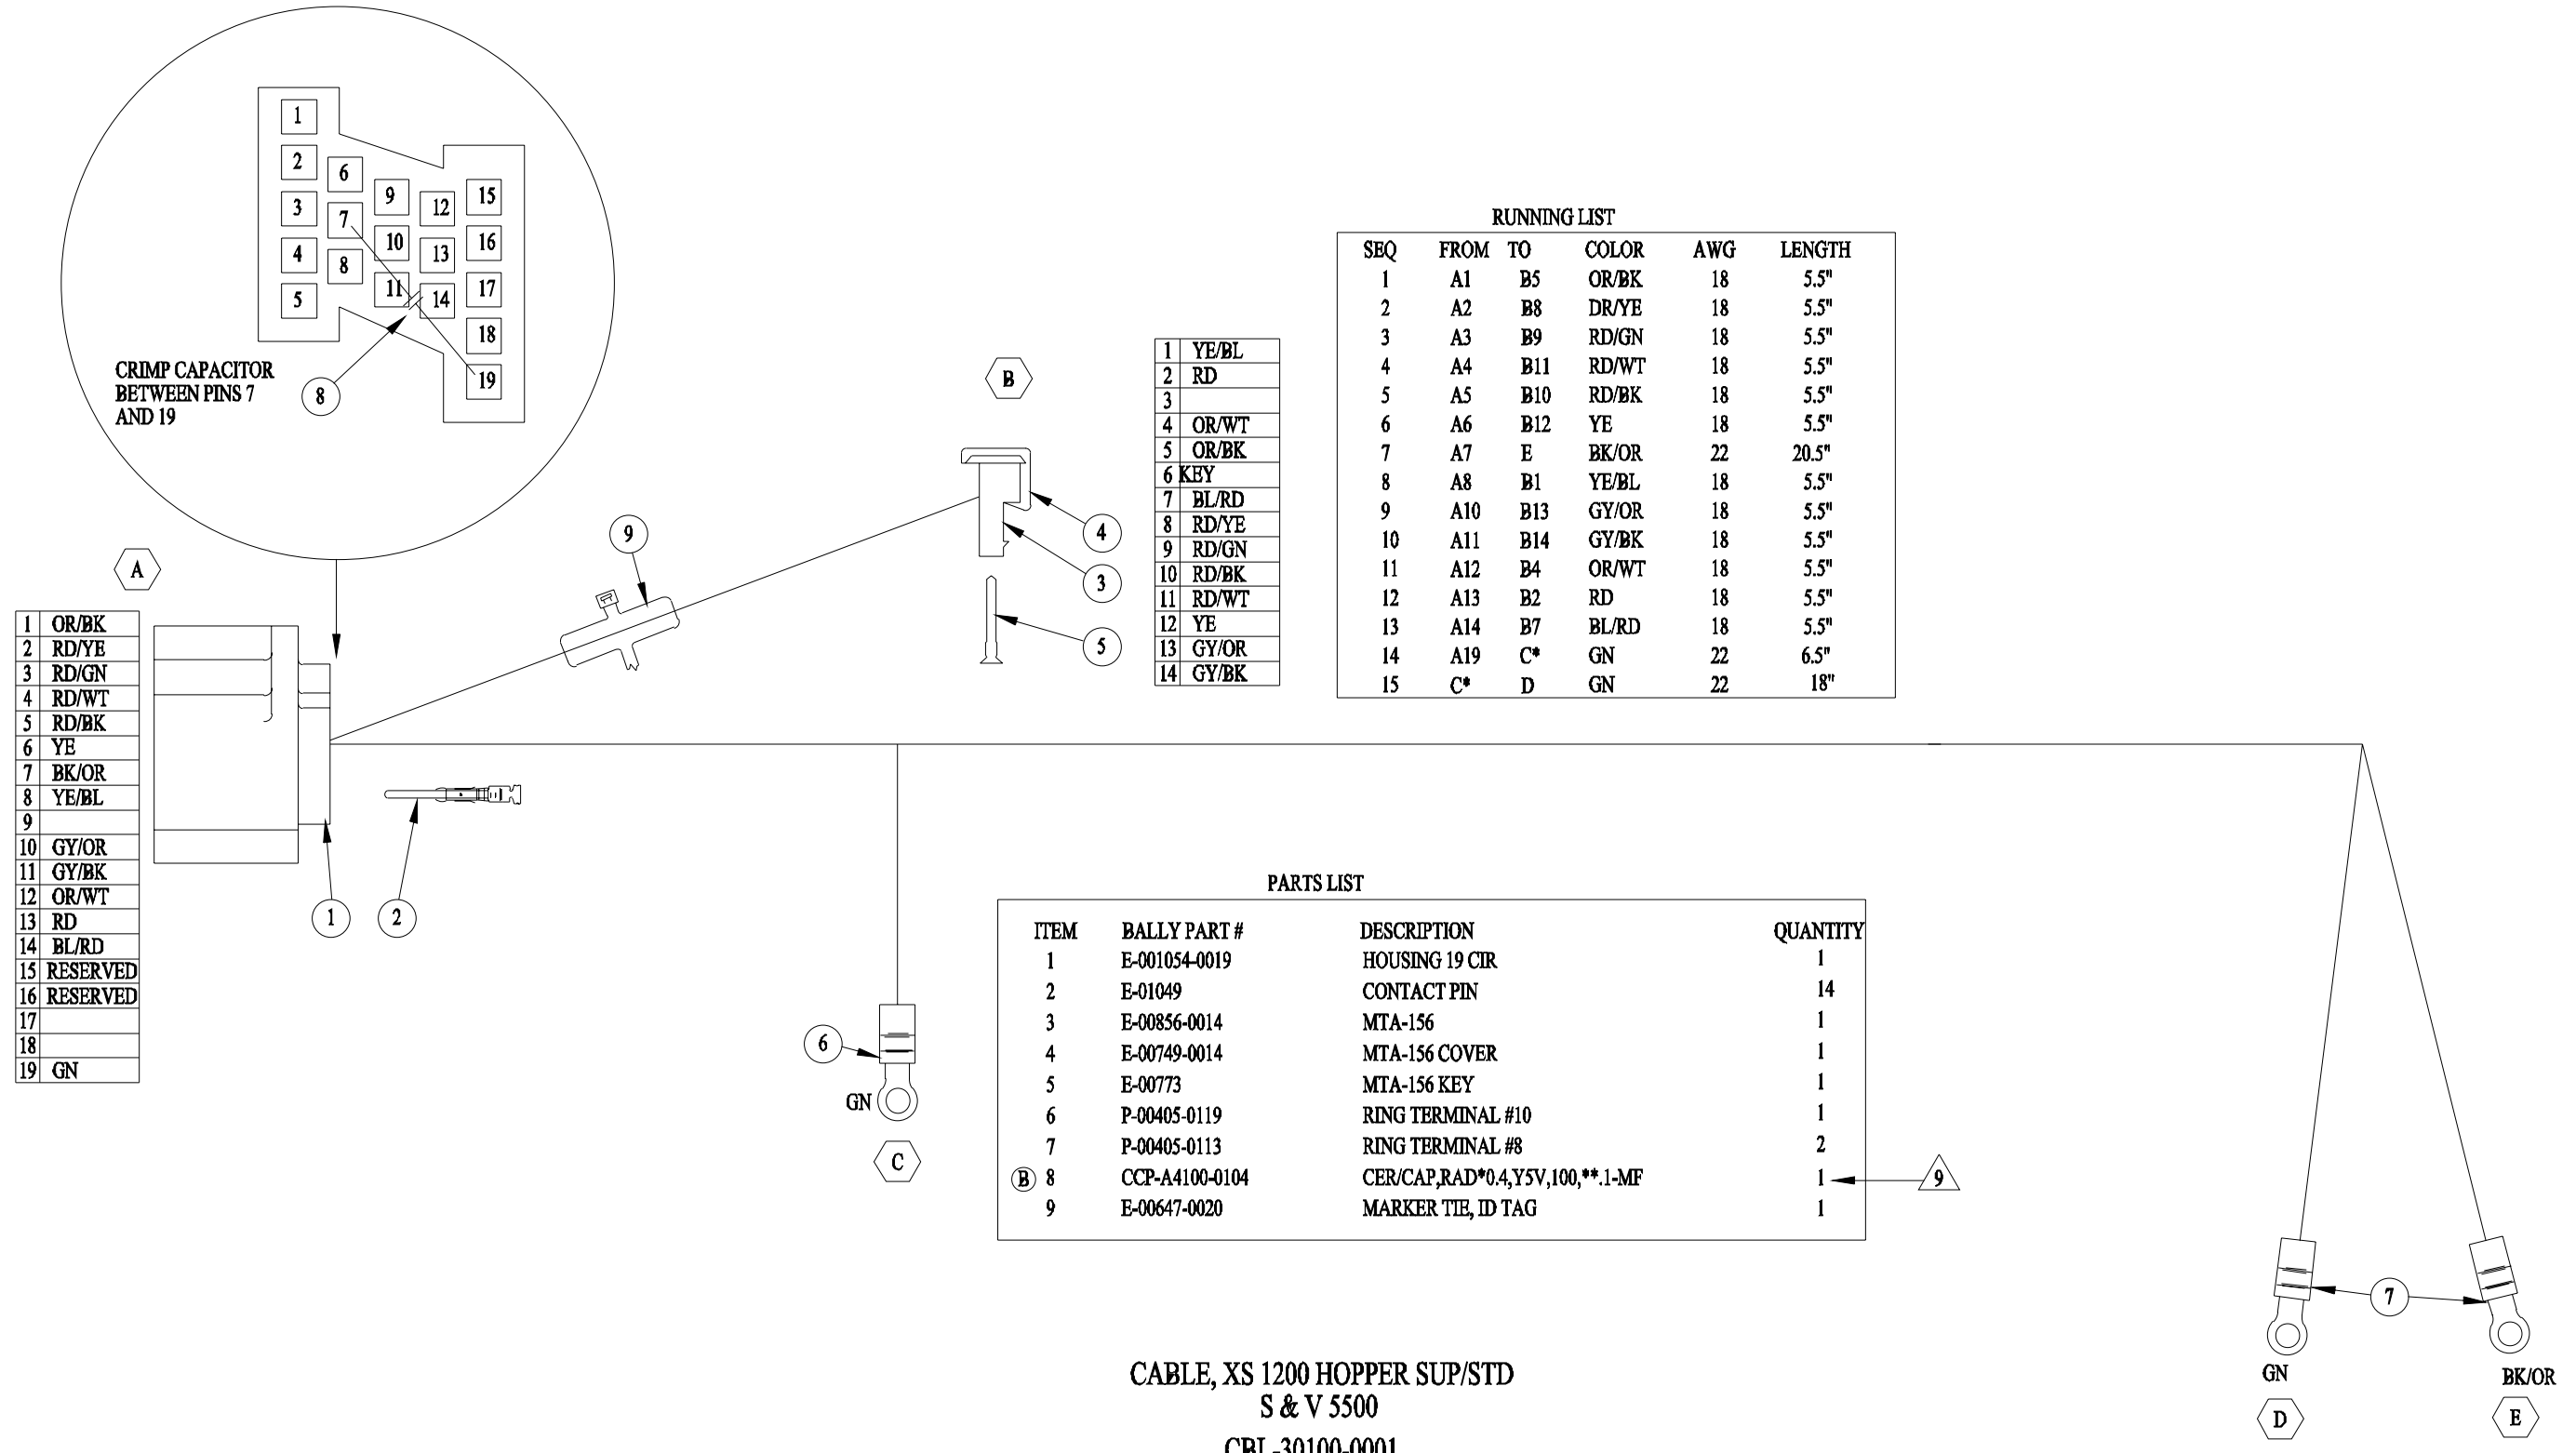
1
2
3
4
5
6
7
8
9
10
11
12
13
14
15
16
17
18
19

CRIMP CAPACITOR BETWEEN PINS 7 AND 19

8

A

| 1 | OR/BK |
|---|---|
| 2 | RD/YE |
| 3 | RD/GN |
| 4 | RD/WT |
| 5 | RD/BK |
| 6 | YE |
| 7 | BK/OR |
| 8 | YE/BL |
| 9 | |
| 10 | GY/OR |
| 11 | GY/BK |
| 12 | OR/WT |
| 13 | RD |
| 14 | BL/RD |
| 15 | RESERVED |
| 16 | RESERVED |
| 17 | |
| 18 | |
| 19 | GN |

1
2
9

B

4
3
5

| 1 | YE/BL |
|---|---|
| 2 | RD |
| 3 | |
| 4 | OR/WT |
| 5 | OR/BK |
| 6 | KEY |
| 7 | BL/RD |
| 8 | RD/YE |
| 9 | RD/GN |
| 10 | RD/BK |
| 11 | RD/WT |
| 12 | YE |
| 13 | GY/OR |
| 14 | GY/BK |

RUNNING LIST

| SEQ | FROM | TO | COLOR | AWG | LENGTH |
|---|---|---|---|---|---|
| 1 | A1 | B5 | OR/BK | 18 | 5.5" |
| 2 | A2 | B8 | DR/YE | 18 | 5.5" |
| 3 | A3 | B9 | RD/GN | 18 | 5.5" |
| 4 | A4 | B11 | RD/WT | 18 | 5.5" |
| 5 | A5 | B10 | RD/BK | 18 | 5.5" |
| 6 | A6 | B12 | YE | 18 | 5.5" |
| 7 | A7 | E | BK/OR | 22 | 20.5" |
| 8 | A8 | B1 | YE/BL | 18 | 5.5" |
| 9 | A10 | B13 | GY/OR | 18 | 5.5" |
| 10 | A11 | B14 | GY/BK | 18 | 5.5" |
| 11 | A12 | B4 | OR/WT | 18 | 5.5" |
| 12 | A13 | B2 | RD | 18 | 5.5" |
| 13 | A14 | B7 | BL/RD | 18 | 5.5" |
| 14 | A19 | C* | GN | 22 | 6.5" |
| 15 | C* | D | GN | 22 | 18" |

6
GN
C

PARTS LIST

| ITEM | BALLY PART # | DESCRIPTION | QUANTITY |
|---|---|---|---|
| 1 | E-001054-0019 | HOUSING 19 CIR | 1 |
| 2 | E-01049 | CONTACT PIN | 14 |
| 3 | E-00856-0014 | MTA-156 | 1 |
| 4 | E-00749-0014 | MTA-156 COVER | 1 |
| 5 | E-00773 | MTA-156 KEY | 1 |
| 6 | P-00405-0119 | RING TERMINAL #10 | 1 |
| 7 | P-00405-0113 | RING TERMINAL #8 | 2 |
| B 8 | CCP-A4100-0104 | CER/CAP,RAD*0.4,Y5V,100,**.1-MF | 1 |
| 9 | E-00647-0020 | MARKER TIE, ID TAG | 1 |

9

7
GN
BK/OR
D
E

CABLE, XS 1200 HOPPER SUP/STD
S & V 5500
CBL-30100-0001